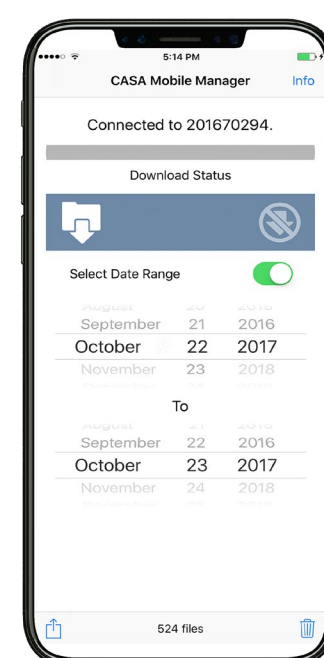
5:14 PM

CASA Mobile Manager

Info

Connected to 201670294.

Download Status

Select Date Range

August 20 2015
September 21 2016
October 22 2017
November 23 2018

To

September 22 2016
October 23 2017
November 24 2018

524 files